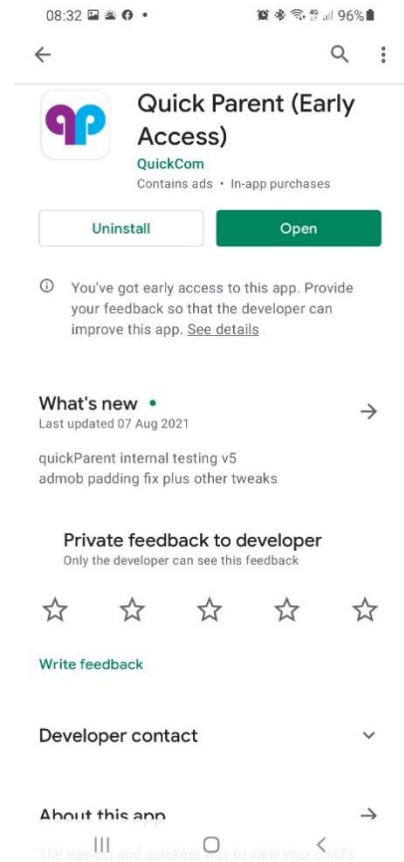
08:32 96%

Quick Parent (Early Access)

QuickCom

Contains ads • In-app purchases

Uninstall

Open

You've got early access to this app. Provide your feedback so that the developer can improve this app. See details

What's new •

Last updated 07 Aug 2021

quickParent internal testing v5
admob padding fix plus other tweaks

Private feedback to developer

Only the developer can see this feedback

Write feedback

Developer contact

About this app

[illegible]